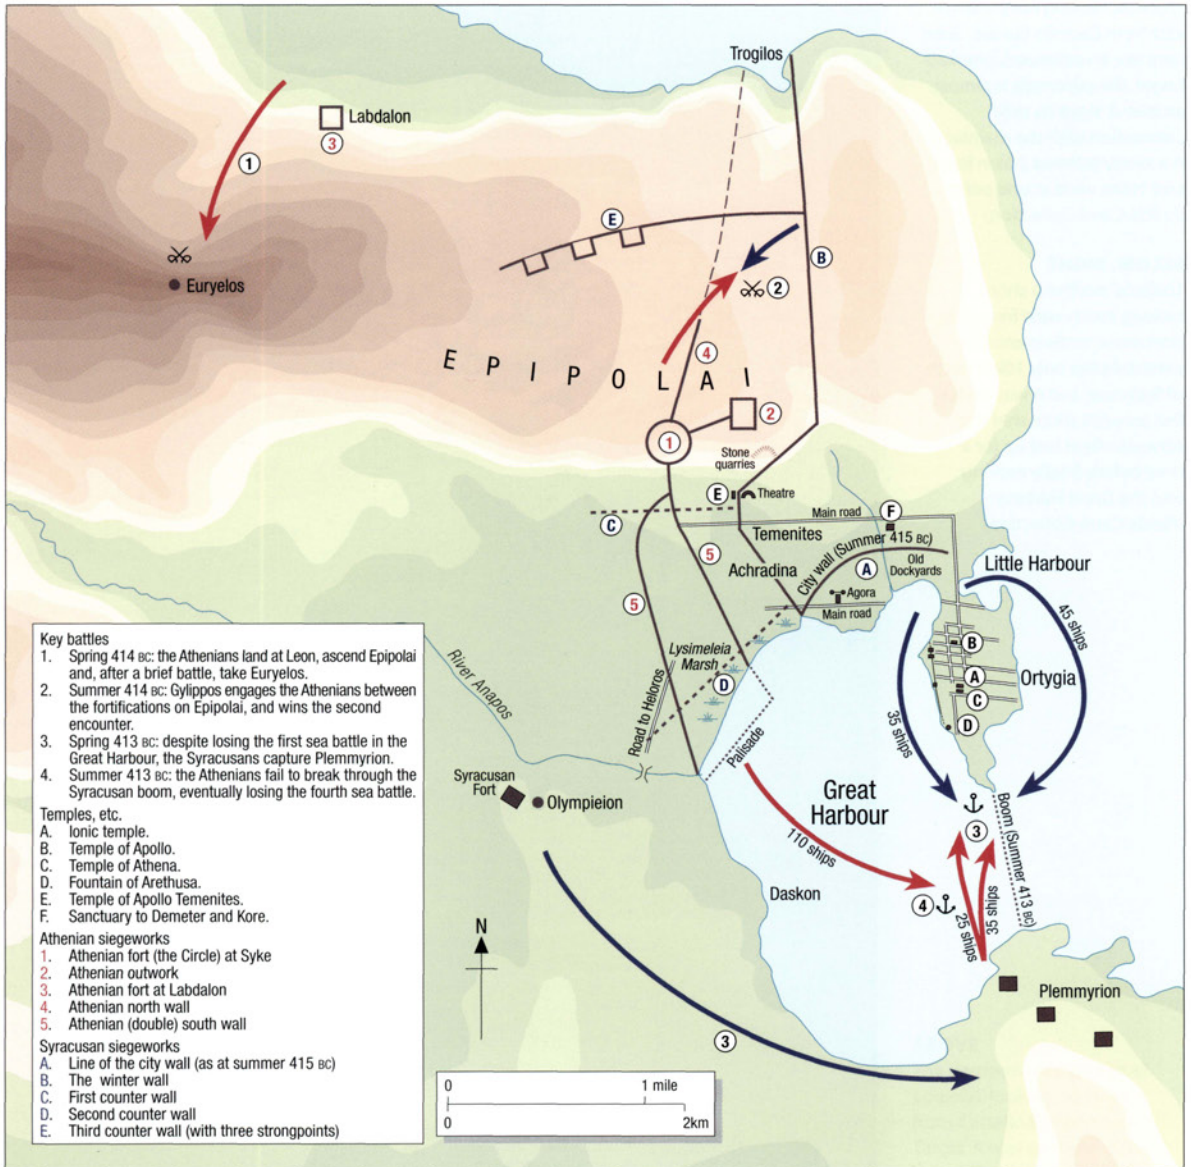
Trogilos

Labdalon
3

1

Euryelos

E

B

2

4

E P I P O L A I

2

1

Stone quarries

E Theatre

F

C

Main road

Temenites

5

City wall (Summer 415 BC)

Old Dockyards

A

Achradina

Agora

Main road

Little Harbour

45 ships

5

Lysimeleia Marsh

B

A

Ortygia

C

D

D

35 ships

River Anapos

Road to Heloros

Palisade

Syracusan Fort

Olympieion

Great Harbour

110 ships

3

Boom (Summer 413 BC)

Daskon

4

25 ships

35 ships

Plemmyrion

3

N

0 1 mile
0 2km

Key battles
1. Spring 414 BC: the Athenians land at Leon, ascend Epipolai and, after a brief battle, take Euryelos.
2. Summer 414 BC: Gylippos engages the Athenians between the fortifications on Epipolai, and wins the second encounter.
3. Spring 413 BC: despite losing the first sea battle in the Great Harbour, the Syracusans capture Plemmyrion.
4. Summer 413 BC: the Athenians fail to break through the Syracusan boom, eventually losing the fourth sea battle.

Temples, etc.
A. Ionic temple.
B. Temple of Apollo.
C. Temple of Athena.
D. Fountain of Arethusa.
E. Temple of Apollo Temenites.
F. Sanctuary to Demeter and Kore.

Athenian siegeworks
1. Athenian fort (the Circle) at Syke
2. Athenian outwork
3. Athenian fort at Labdalon
4. Athenian north wall
5. Athenian (double) south wall

Syracusan siegeworks
A. Line of the city wall (as at summer 415 BC)
B. The winter wall
C. First counter wall
D. Second counter wall
E. Third counter wall (with three strongpoints)